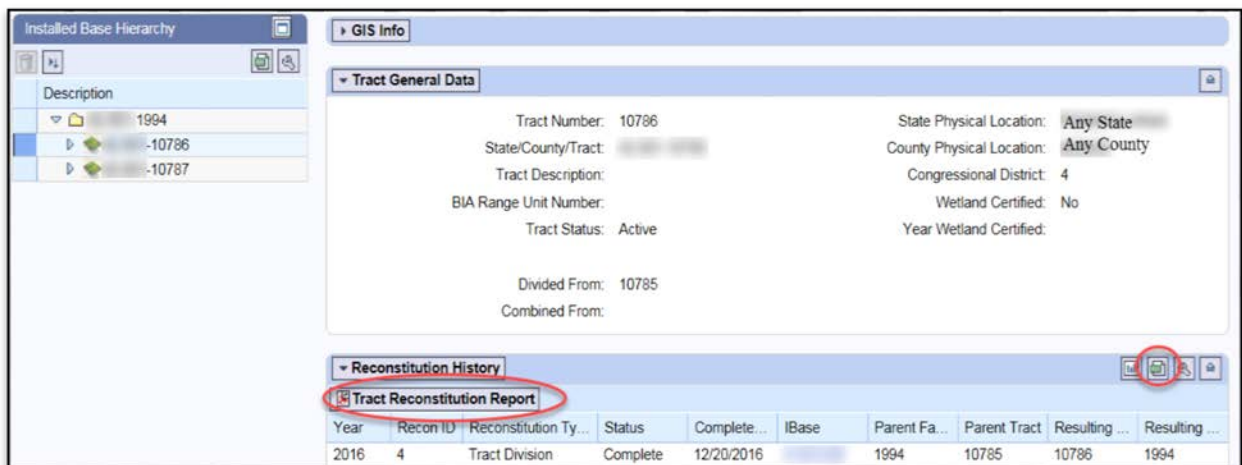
Installed Base Hierarchy

Description

1994

-10786

-10787

GIS Info

Tract General Data

Tract Number: 10786

State/County/Tract: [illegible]

Tract Description:

BIA Range Unit Number:

Tract Status: Active

Divided From: 10785

Combined From:

State Physical Location: Any State

County Physical Location: Any County

Congressional District: 4

Wetland Certified: No

Year Wetland Certified:

Reconstitution History

Tract Reconstitution Report

| Year | Recon ID | Reconstitution Ty... | Status | Complete... | IBase | Parent Fa... | Parent Tract | Resulting ... | Resulting ... |
|---|---|---|---|---|---|---|---|---|---|
| 2016 | 4 | Tract Division | Complete | 12/20/2016 | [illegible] | 1994 | 10785 | 10786 | 1994 |